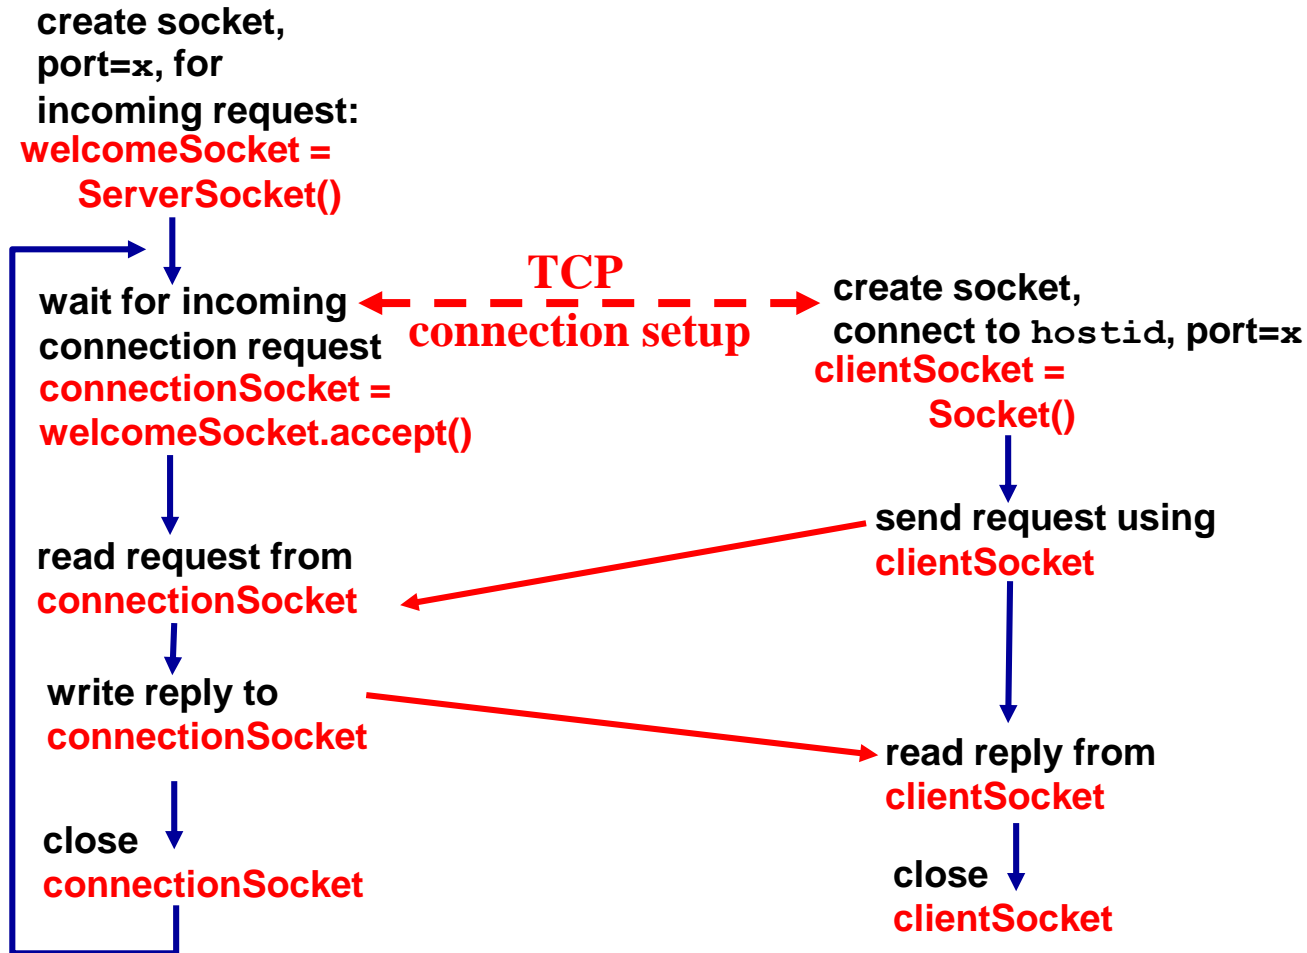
create socket, port=x, for incoming request:
welcomeSocket = ServerSocket()

wait for incoming connection request
connectionSocket = welcomeSocket.accept()

TCP
connection setup

create socket, connect to hostid, port=x
clientSocket = Socket()

send request using clientSocket

read request from connectionSocket

write reply to connectionSocket

read reply from clientSocket

close connectionSocket

close clientSocket